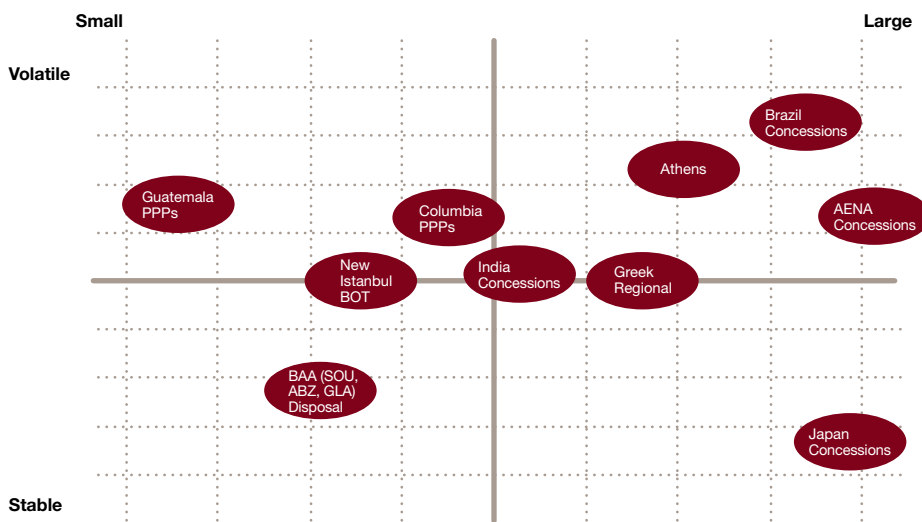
Small

Large

Volatile

Stable

Brazil Concessions

Athens

Guatemala PPPs

Columbia PPPs

AENA Concessions

New Istanbul BOT

India Concessions

Greek Regional

BAA (SOU, ABZ, GLA) Disposal

Japan Concessions